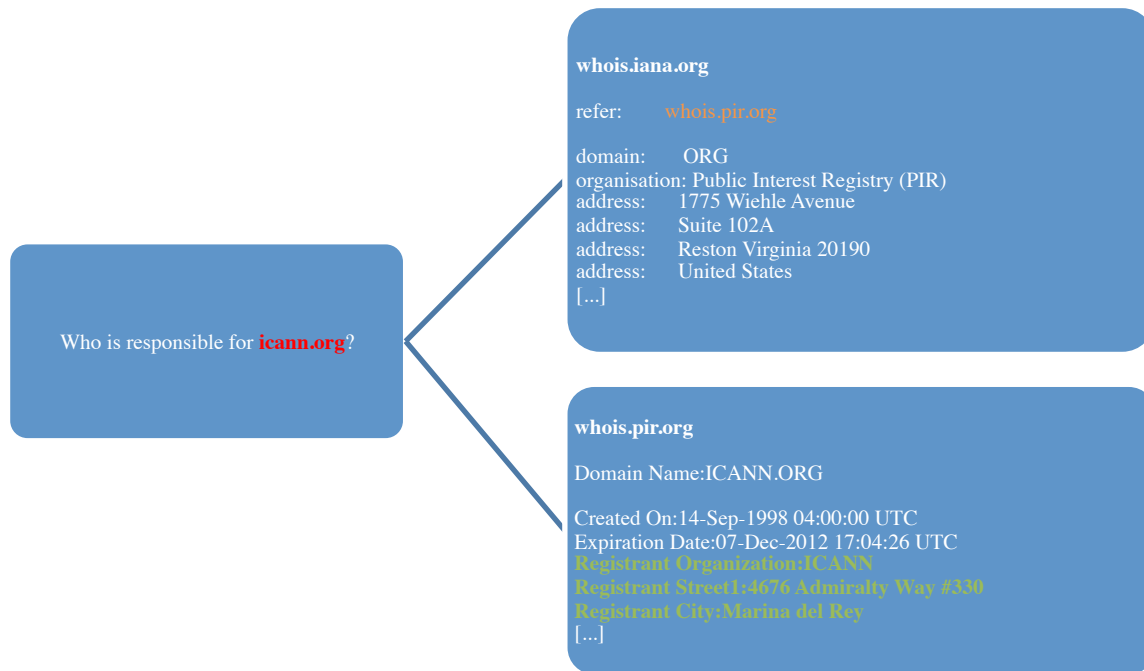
Who is responsible for icann.org?

whois.iana.org

refer: whois.pir.org

domain: ORG
organisation: Public Interest Registry (PIR)
address: 1775 Wiehle Avenue
address: Suite 102A
address: Reston Virginia 20190
address: United States
[...]

whois.pir.org

Domain Name:ICANN.ORG

Created On:14-Sep-1998 04:00:00 UTC
Expiration Date:07-Dec-2012 17:04:26 UTC
Registrant Organization:ICANN
Registrant Street1:4676 Admiralty Way #330
Registrant City:Marina del Rey
[...]